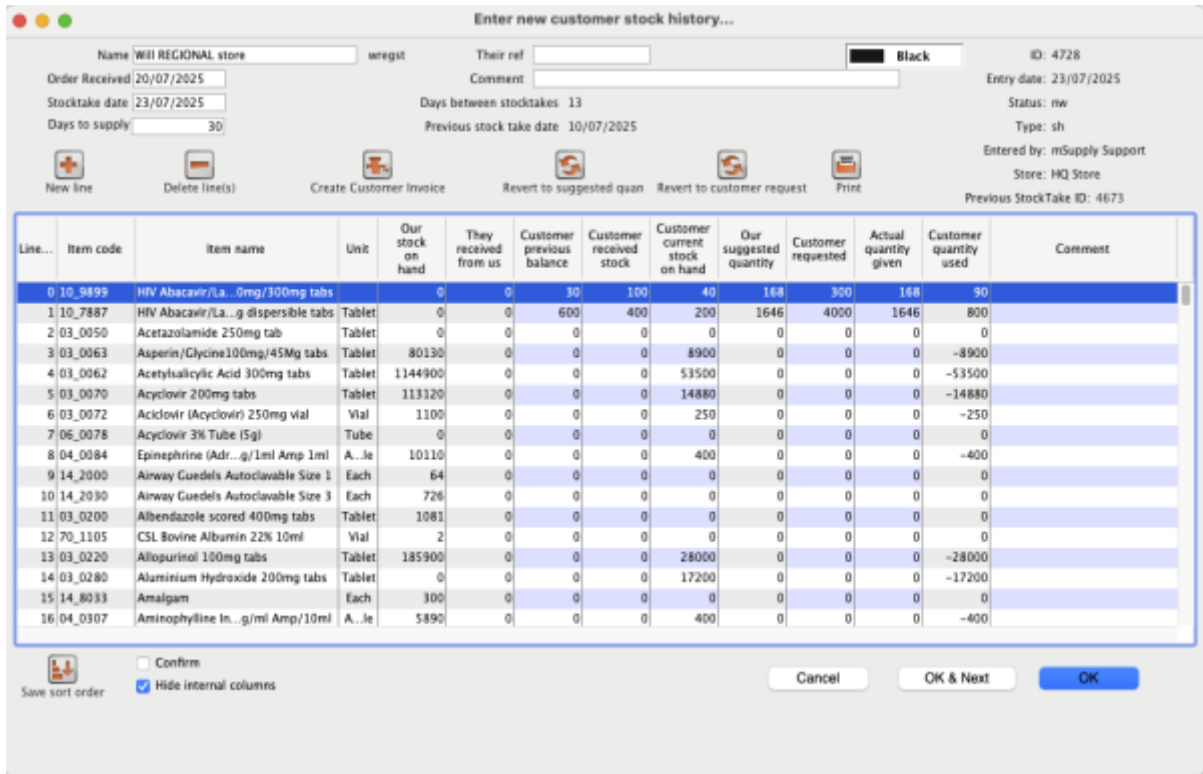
Enter new customer stock history...

Name Will REGIONAL store wregst
Order Received 20/07/2025
Stocktake date 23/07/2025
Days to supply 30

Their ref
Comment
Days between stocktakes 13
Previous stock take date 10/07/2025

Black

ID: 4728
Entry date: 23/07/2025
Status: nw
Type: sh
Entered by: mSupply Support
Store: HQ Store
Previous StockTake ID: 4673

New line
Delete line(s)
Create Customer Invoice
Revert to suggested quan
Revert to customer request
Print

| Line... | Item code | Item name | Unit | Our stock on hand | They received from us | Customer previous balance | Customer received stock | Customer current stock on hand | Our suggested quantity | Customer requested | Actual quantity given | Customer quantity used | Comment |
|---|---|---|---|---|---|---|---|---|---|---|---|---|---|
| 0 | 10_9899 | HIV Abacavir/La...0mg/300mg tabs | | 0 | 0 | 30 | 100 | 40 | 168 | 300 | 168 | 90 | |
| 1 | 10_7887 | HIV Abacavir/La...g dispersible tabs | Tablet | 0 | 0 | 600 | 400 | 200 | 1646 | 4000 | 1646 | 800 | |
| 2 | 03_0050 | Acetazolamide 250mg tab | Tablet | 0 | 0 | 0 | 0 | 0 | 0 | 0 | 0 | 0 | |
| 3 | 03_0063 | Asperin/Glycine100mg/45Mg tabs | Tablet | 80130 | 0 | 0 | 0 | 8900 | 0 | 0 | 0 | -8900 | |
| 4 | 03_0062 | Acetylsalicylic Acid 300mg tabs | Tablet | 1144900 | 0 | 0 | 0 | 53500 | 0 | 0 | 0 | -53500 | |
| 5 | 03_0070 | Acyclovir 200mg tabs | Tablet | 113120 | 0 | 0 | 0 | 14880 | 0 | 0 | 0 | -14880 | |
| 6 | 03_0072 | Aciclovir (Acycloivr) 250mg vial | Vial | 1100 | 0 | 0 | 0 | 250 | 0 | 0 | 0 | -250 | |
| 7 | 06_0078 | Acyclovir 3% Tube (5g) | Tube | 0 | 0 | 0 | 0 | 0 | 0 | 0 | 0 | 0 | |
| 8 | 04_0084 | Epinephrine (Adr...g/1ml Amp 1ml | A...le | 10110 | 0 | 0 | 0 | 400 | 0 | 0 | 0 | -400 | |
| 9 | 14_2000 | Airway Guedels Autoclavable Size 1 | Each | 64 | 0 | 0 | 0 | 0 | 0 | 0 | 0 | 0 | |
| 10 | 14_2030 | Airway Guedels Autoclavable Size 3 | Each | 726 | 0 | 0 | 0 | 0 | 0 | 0 | 0 | 0 | |
| 11 | 03_0200 | Albendazole scored 400mg tabs | Tablet | 1081 | 0 | 0 | 0 | 0 | 0 | 0 | 0 | 0 | |
| 12 | 70_1105 | CSL Bovine Albumin 22% 10ml | Vial | 2 | 0 | 0 | 0 | 0 | 0 | 0 | 0 | 0 | |
| 13 | 03_0220 | Allopurinol 100mg tabs | Tablet | 185900 | 0 | 0 | 0 | 28000 | 0 | 0 | 0 | -28000 | |
| 14 | 03_0280 | Aluminium Hydroxide 200mg tabs | Tablet | 0 | 0 | 0 | 0 | 17200 | 0 | 0 | 0 | -17200 | |
| 15 | 14_8033 | Amalgam | Each | 300 | 0 | 0 | 0 | 0 | 0 | 0 | 0 | 0 | |
| 16 | 04_0307 | Aminophylline In...g/ml Amp/10ml | A...le | 5890 | 0 | 0 | 0 | 400 | 0 | 0 | 0 | -400 | |

Save sort order
Confirm
Hide internal columns
Cancel
OK & Next
OK